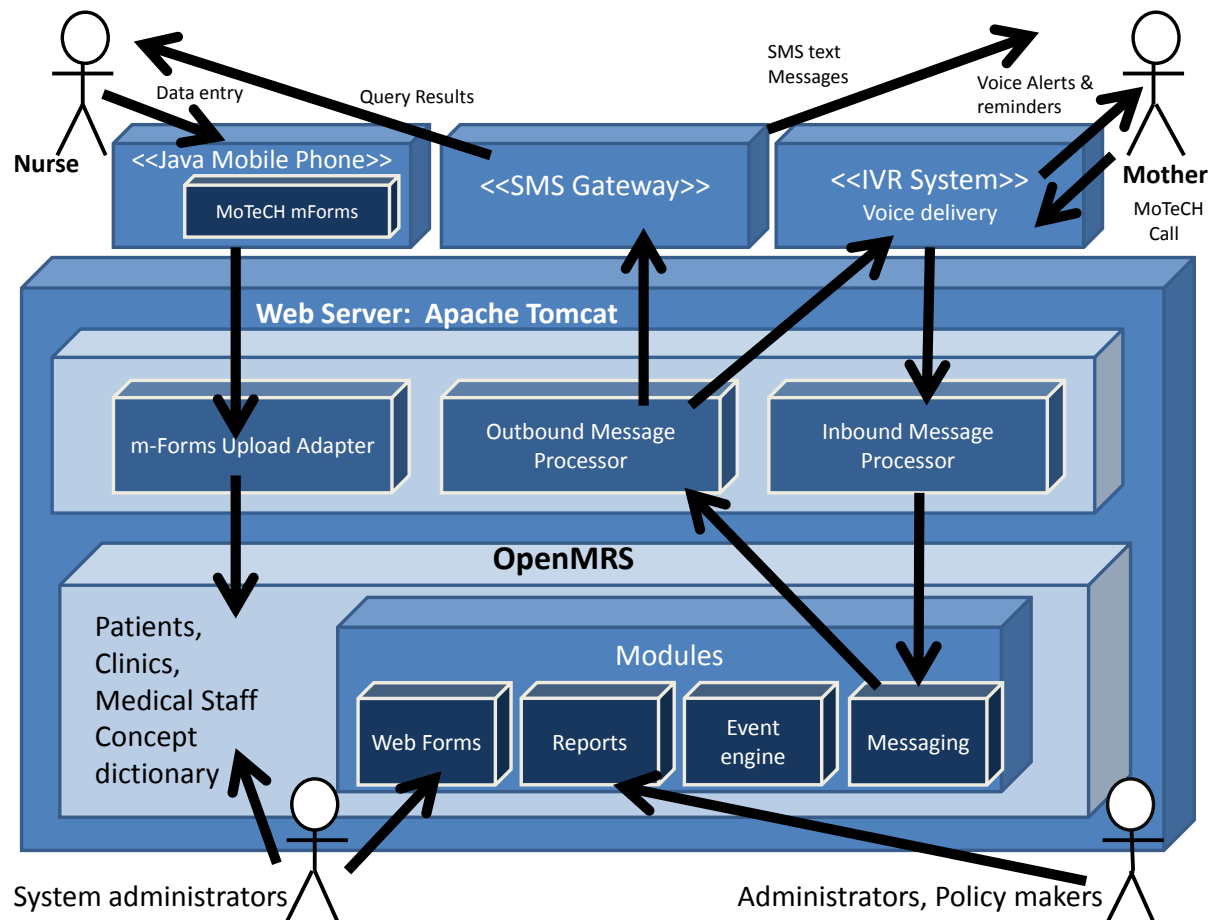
Data entry

Nurse

Query Results

SMS text Messages

Voice Alerts & reminders

Mother

MoTeCH Call

<<Java Mobile Phone>>

MoTeCH mForms

<<SMS Gateway>>

<<IVR System>>
Voice delivery

Web Server: Apache Tomcat

m-Forms Upload Adapter

Outbound Message Processor

Inbound Message Processor

OpenMRS

Patients, Clinics, Medical Staff Concept dictionary

Modules

Web Forms

Reports

Event engine

Messaging

System administrators

Administrators, Policy makers